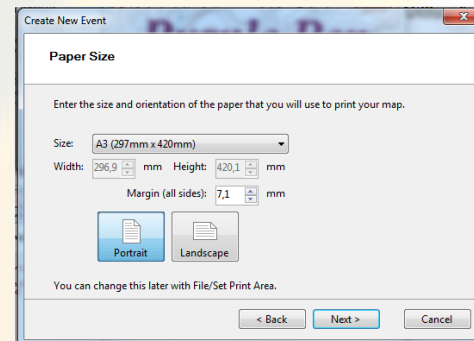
Create New Event

Paper Size

Enter the size and orientation of the paper that you will use to print your map.

Size: A3 (297mm x 420mm)

Width: 296,9 mm Height: 420,1 mm

Margin (all sides): 7,1 mm

Portrait

Landscape

You can change this later with File/Set Print Area.

< Back

Next >

Cancel